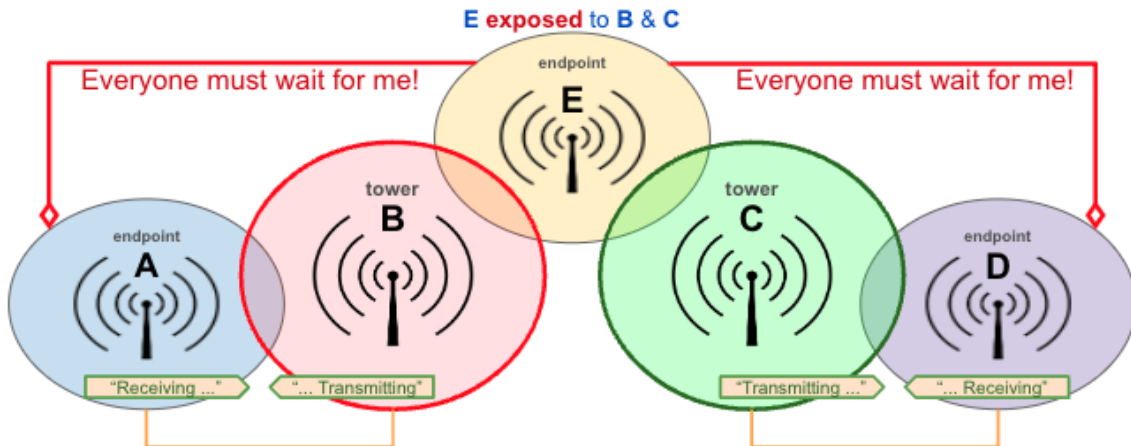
E exposed to B & C

Everyone must wait for me!

endpoint
E

Everyone must wait for me!

tower
B

tower
C

endpoint
A

endpoint
D

“Receiving ...”

“... Transmitting”

“Transmitting ...”

“... Receiving”